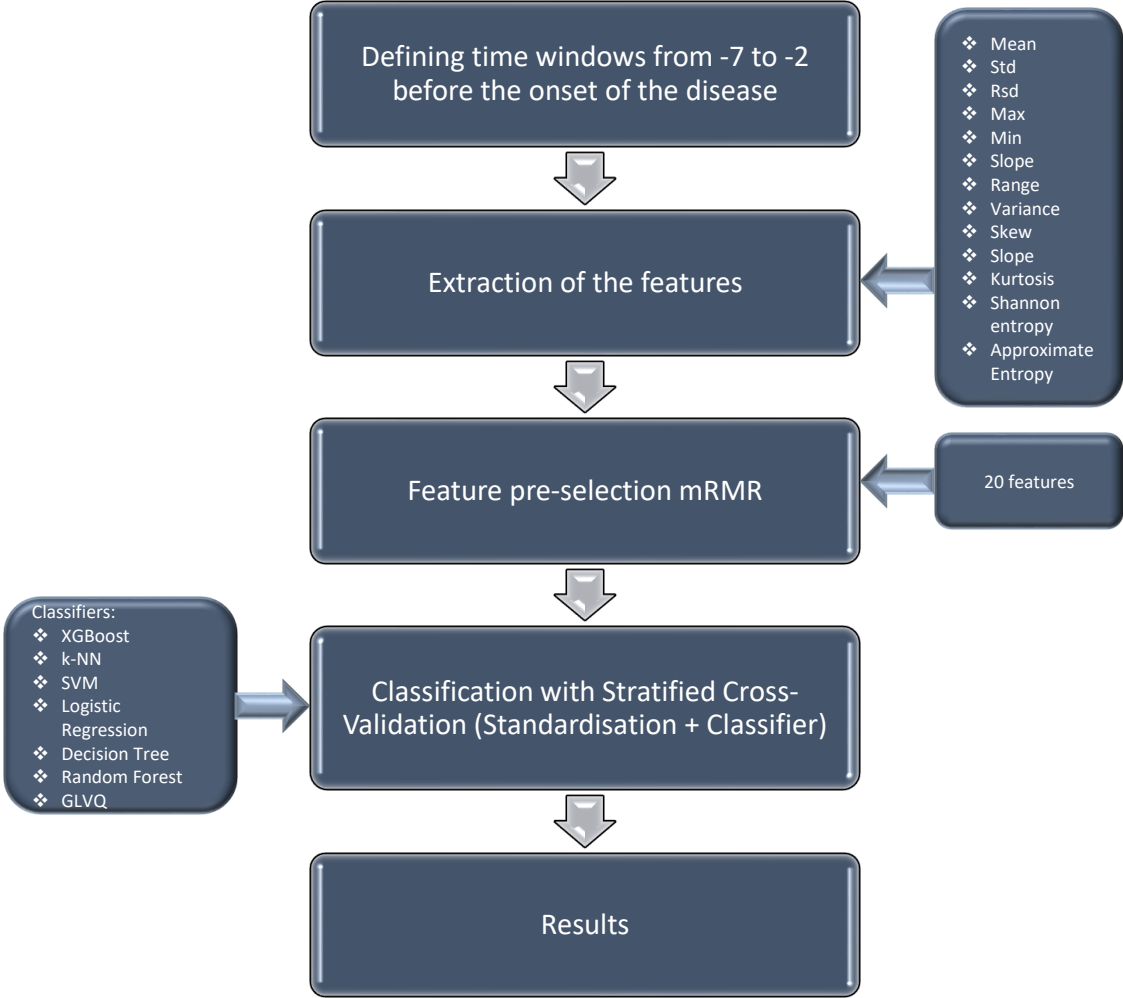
Defining time windows from -7 to -2 before the onset of the disease

❖ Mean
❖ Std
❖ Rsd
❖ Max
❖ Min
❖ Slope
❖ Range
❖ Variance
❖ Skew
❖ Slope
❖ Kurtosis
❖ Shannon entropy
❖ Approximate Entropy

Extraction of the features

Feature pre-selection mRMR

20 features

Classifiers:
❖ XGBoost
❖ k-NN
❖ SVM
❖ Logistic Regression
❖ Decision Tree
❖ Random Forest
❖ GLVQ

Classification with Stratified Cross-Validation (Standardisation + Classifier)

Results